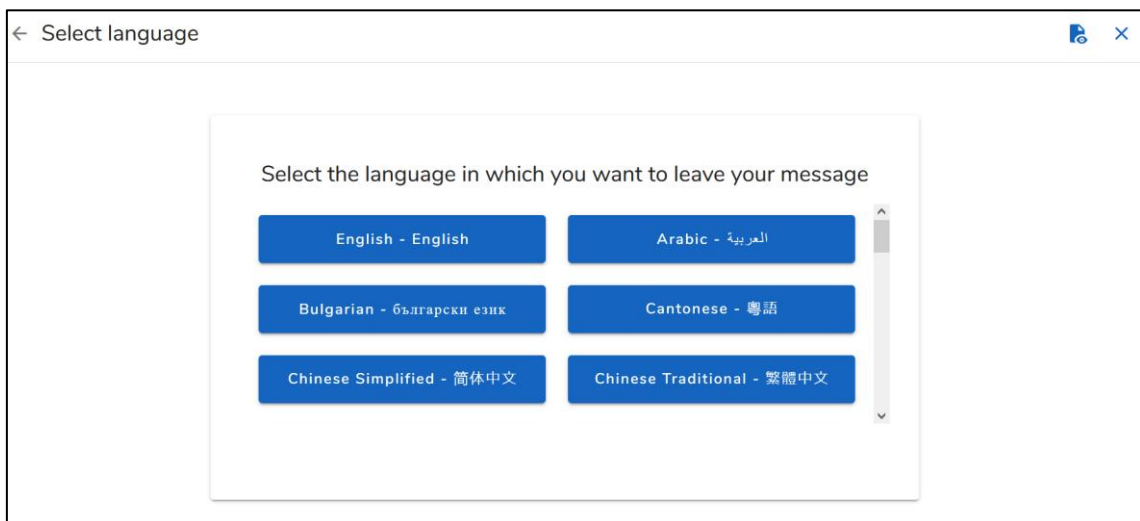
← Select language

Select the language in which you want to leave your message

English - English

Arabic - العربية

Bulgarian - български език

Cantonese - 粵語

Chinese Simplified - 简体中文

Chinese Traditional - 繁體中文